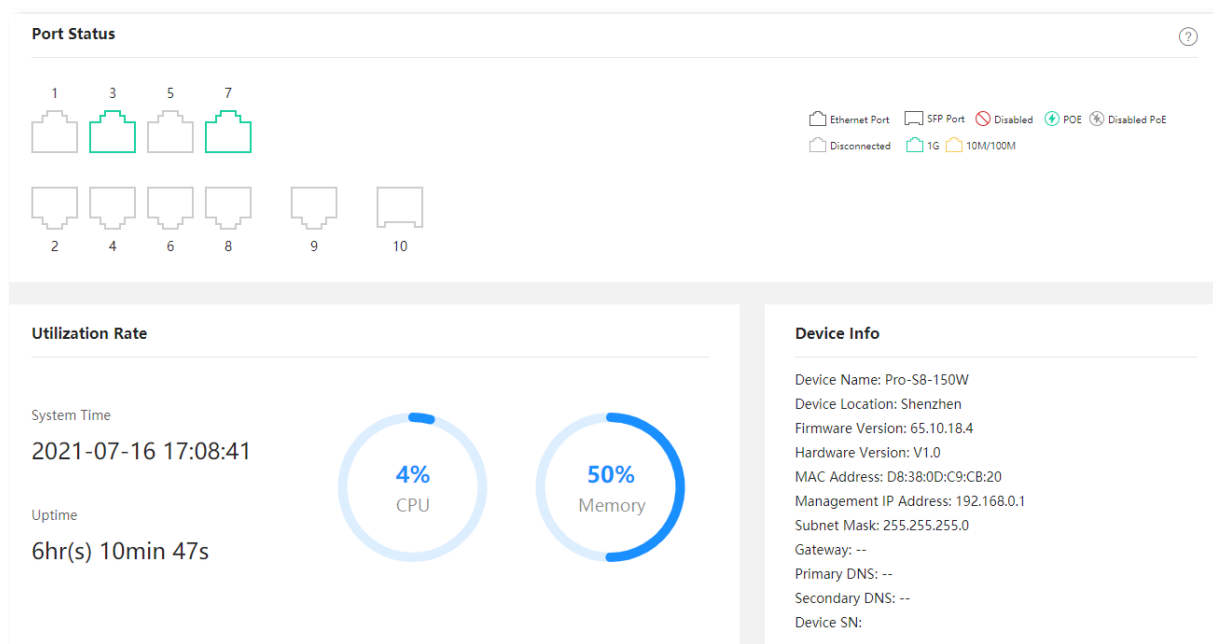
Port Status

?

1 3 5 7

2 4 6 8 9 10

Ethernet Port SFP Port Disabled POE Disabled PoE
Disconnected 1G 10M/100M

Utilization Rate

System Time
2021-07-16 17:08:41

Uptime
6hr(s) 10min 47s

4%
CPU

50%
Memory

Device Info

Device Name: Pro-S8-150W
Device Location: Shenzhen
Firmware Version: 65.10.18.4
Hardware Version: V1.0
MAC Address: D8:38:0D:C9:CB:20
Management IP Address: 192.168.0.1
Subnet Mask: 255.255.255.0
Gateway: --
Primary DNS: --
Secondary DNS: --
Device SN: